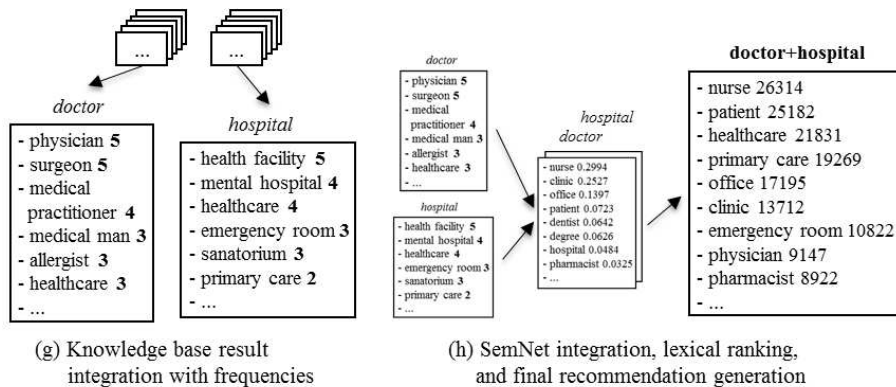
...

...

doctor

- physician **5**
- surgeon **5**
- medical practitioner **4**
- medical man **3**
- allergist **3**
- healthcare **3**
- ...

hospital

- health facility **5**
- mental hospital **4**
- healthcare **4**
- emergency room **3**
- sanatorium **3**
- primary care **2**
- ...

(g) Knowledge base result integration with frequencies

doctor

- physician **5**
- surgeon **5**
- medical practitioner **4**
- medical man **3**
- allergist **3**
- healthcare **3**
- ...

hospital

- health facility **5**
- mental hospital **4**
- healthcare **4**
- emergency room **3**
- sanatorium **3**
- primary care **2**
- ...

hospital

doctor

- nurse 0.2994
- clinic 0.2527
- office 0.1397
- patient 0.0723
- dentist 0.0642
- degree 0.0626
- hospital 0.0484
- pharmacist 0.0325
- ...

**doctor+hospital**

- nurse 26314
- patient 25182
- healthcare 21831
- primary care 19269
- office 17195
- clinic 13712
- emergency room 10822
- physician 9147
- pharmacist 8922
- ...

(h) SemNet integration, lexical ranking, and final recommendation generation